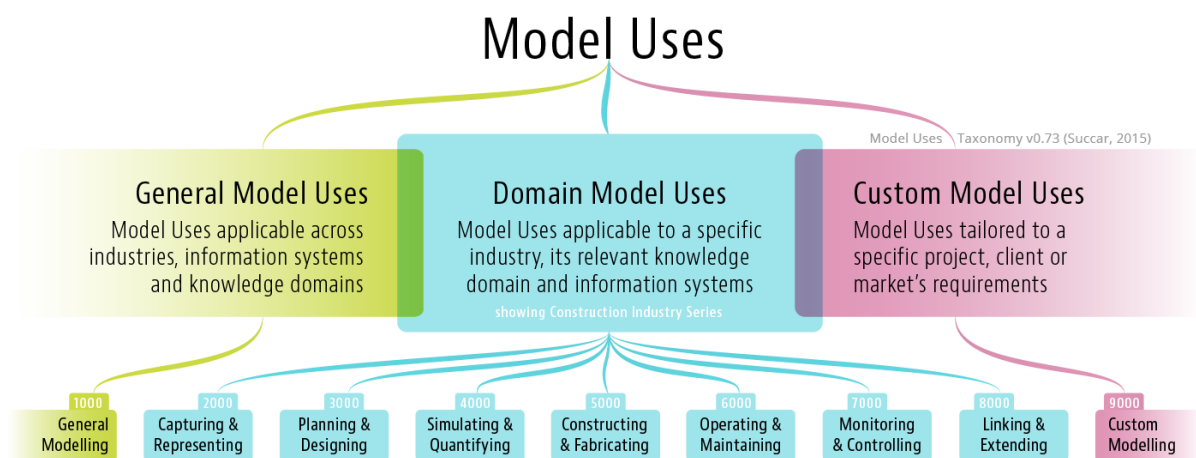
Model Uses

Model Uses Taxonomy v0.73 (Succar, 2015)

General Model Uses
Model Uses applicable across industries, information systems and knowledge domains

Domain Model Uses
Model Uses applicable to a specific industry, its relevant knowledge domain and information systems
showing Construction Industry Series

Custom Model Uses
Model Uses tailored to a specific project, client or market's requirements

1000
General Modelling

2000
Capturing & Representing

3000
Planning & Designing

4000
Simulating & Quantifying

5000
Constructing & Fabricating

6000
Operating & Maintaining

7000
Monitoring & Controlling

8000
Linking & Extending

9000
Custom Modelling